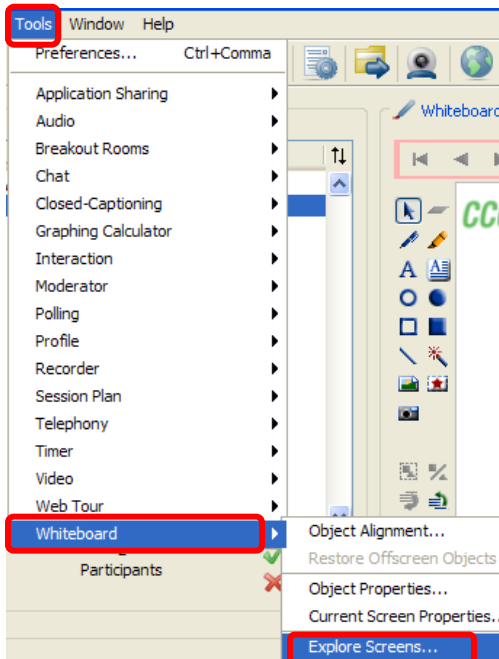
Tools Window Help

Preferences... Ctrl+Comma

Application Sharing
Audio
Breakout Rooms
Chat
Closed-Captioning
Graphing Calculator
Interaction
Moderator
Polling
Profile
Recorder
Session Plan
Telephony
Timer
Video
Web Tour
Whiteboard

Participants

Whiteboard

CC

Object Alignment...
Restore Offscreen Objects
Object Properties...
Current Screen Properties...
Explore Screens...